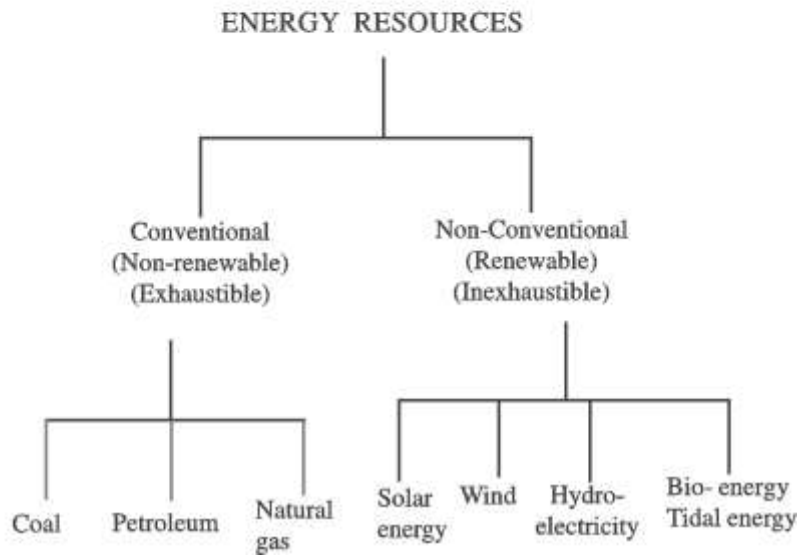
ENERGY RESOURCES

Conventional
(Non-renewable)
(Exhaustible)

Non-Conventional
(Renewable)
(Inexhaustible)

Coal

Petroleum

Natural gas

Solar energy

Wind

Hydroelectricity

Bio- energy
Tidal energy